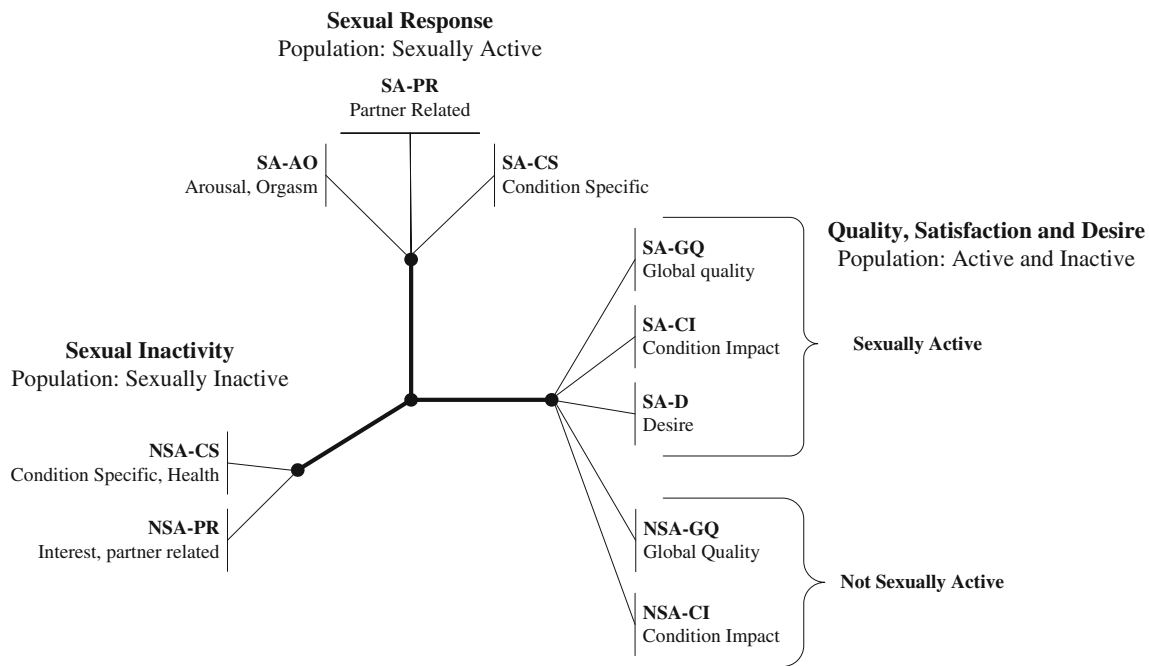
**Sexual Response**
Population: Sexually Active

**SA-PR**
Partner Related

**SA-AO**
Arousal, Orgasm

**SA-CS**
Condition Specific

**Quality, Satisfaction and Desire**
Population: Active and Inactive

**SA-GQ**
Global quality

**SA-CI**
Condition Impact

**Sexually Active**

**SA-D**
Desire

**Sexual Inactivity**
Population: Sexually Inactive

**NSA-CS**
Condition Specific, Health

**NSA-PR**
Interest, partner related

**NSA-GQ**
Global Quality

**Not Sexually Active**

**NSA-CI**
Condition Impact